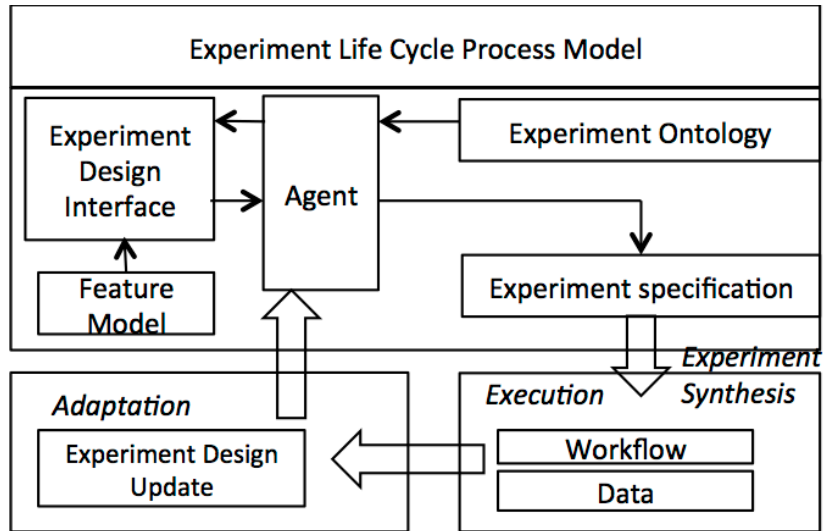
Experiment Life Cycle Process Model

Experiment Design Interface

Agent

Experiment Ontology

Feature Model

Experiment specification

Experiment Synthesis

Adaptation

Execution

Experiment Design Update

Workflow

Data